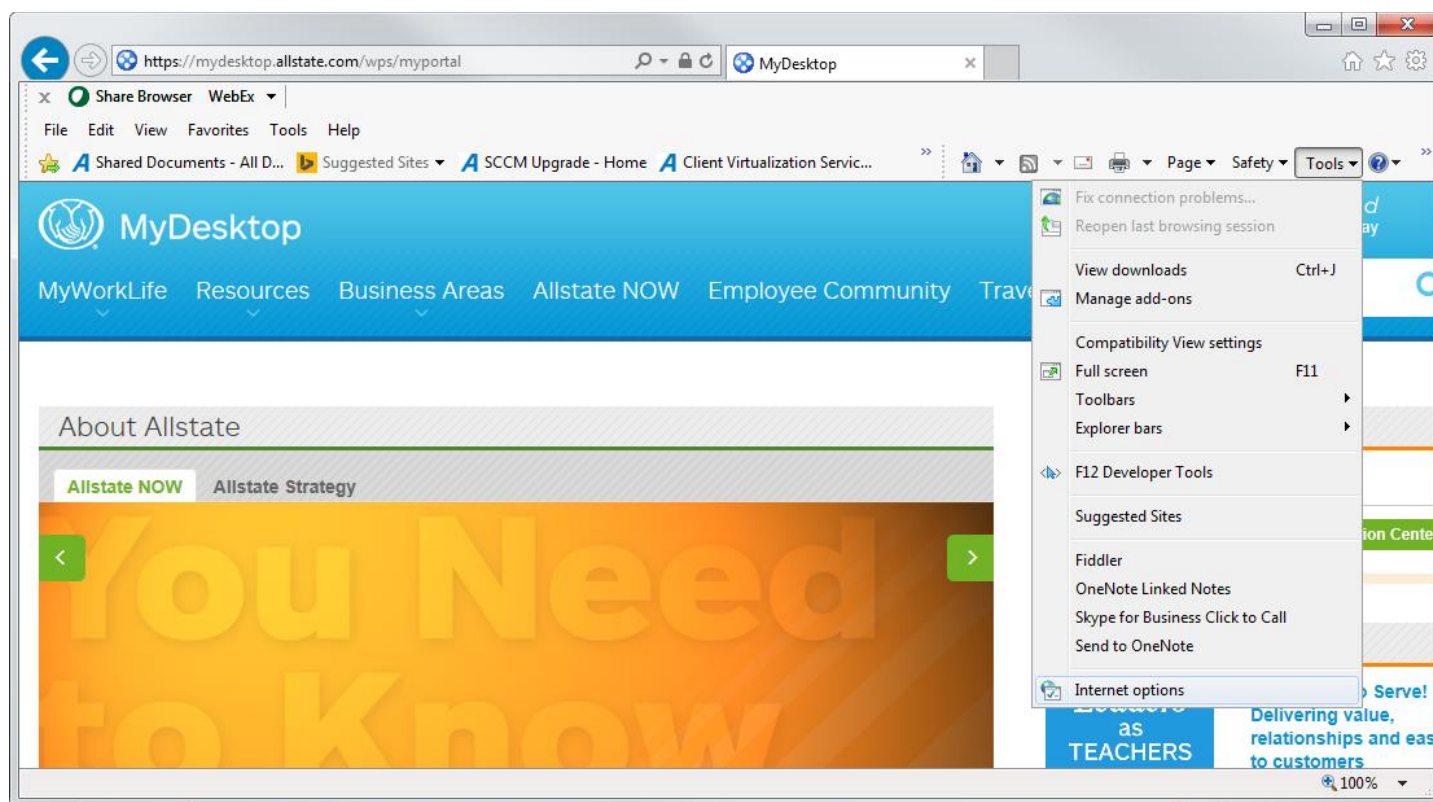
https://mydesktop.allstate.com/wps/myportal

MyDesktop

Share Browser WebEx

File Edit View Favorites Tools Help

Shared Documents - All D... Suggested Sites SCCM Upgrade - Home Client Virtualization Servic...

Page Safety Tools

MyDesktop

MyWorkLife Resources Business Areas Allstate NOW Employee Community Trave

Fix connection problems...
Reopen last browsing session
View downloads Ctrl+J
Manage add-ons
Compatibility View settings
Full screen F11
Toolbars
Explorer bars
F12 Developer Tools
Suggested Sites
Fiddler
OneNote Linked Notes
Skype for Business Click to Call
Send to OneNote
Internet options

About Allstate

Allstate NOW Allstate Strategy

You Need to Know

ion Cente

as TEACHERS

Serve! Delivering value, relationships and eas to customers

100%